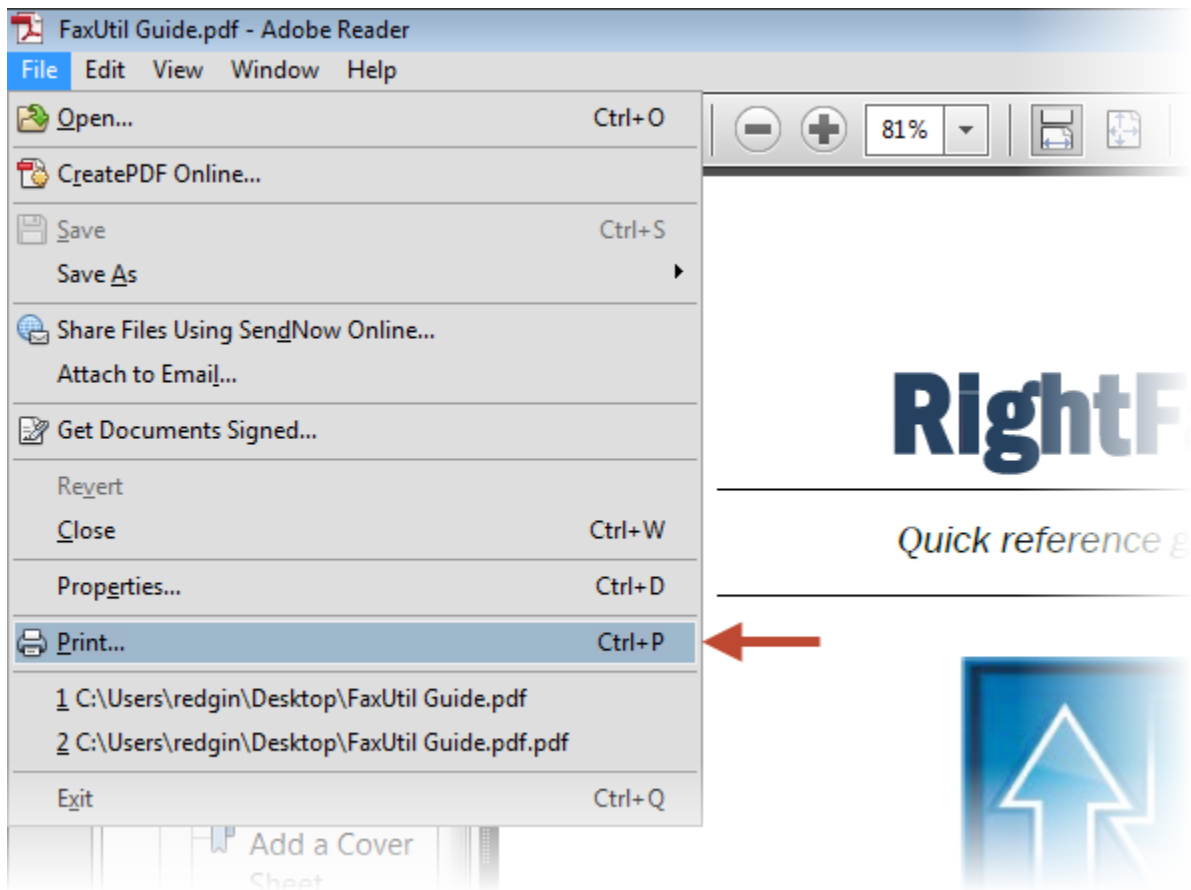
FaxUtil Guide.pdf - Adobe Reader

File Edit View Window Help

Open... Ctrl+O

CreatePDF Online...

Save Ctrl+S

Save As

Share Files Using SendNow Online...

Attach to Email...

Get Documents Signed...

Revert

Close Ctrl+W

Properties... Ctrl+D

Print... Ctrl+P

1 C:\Users\redgin\Desktop\FaxUtil Guide.pdf

2 C:\Users\redgin\Desktop\FaxUtil Guide.pdf.pdf

Exit Ctrl+Q

81%

RightF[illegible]

Quick reference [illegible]

Add a Cover Sheet